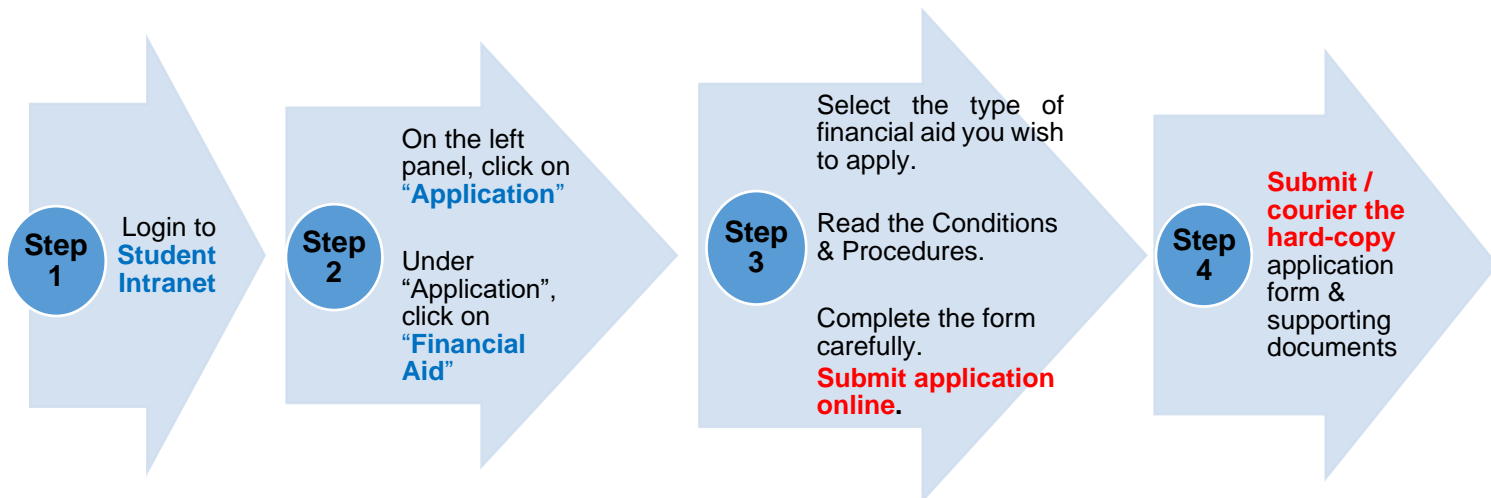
Step 1

Login to Student Intranet

Step 2

On the left panel, click on "Application"

Under "Application", click on "Financial Aid"

Step 3

Select the type of financial aid you wish to apply.

Read the Conditions & Procedures.

Complete the form carefully.
Submit application online.

Step 4

Submit / courier the hard-copy application form & supporting documents